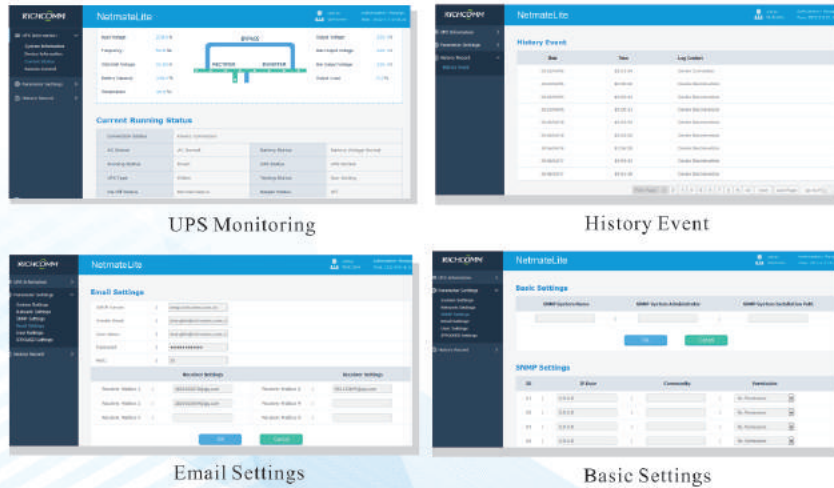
RICHCOMM NetmateLite

BYPASS
RECTIFIER INVERTER

Current Running Status

UPS Monitoring

RICHCOMM NetmateLite

History Event

History Event

RICHCOMM NetmateLite

Email Settings

Receiver Settings
Receiver Settings

OK Cancel

Email Settings

RICHCOMM NetmateLite

Basic Settings

SNMP System Name
SNMP System Administrator
SNMP System Installation Path

OK Cancel

SNMP Settings

ID IP User Community Permission

Basic Settings